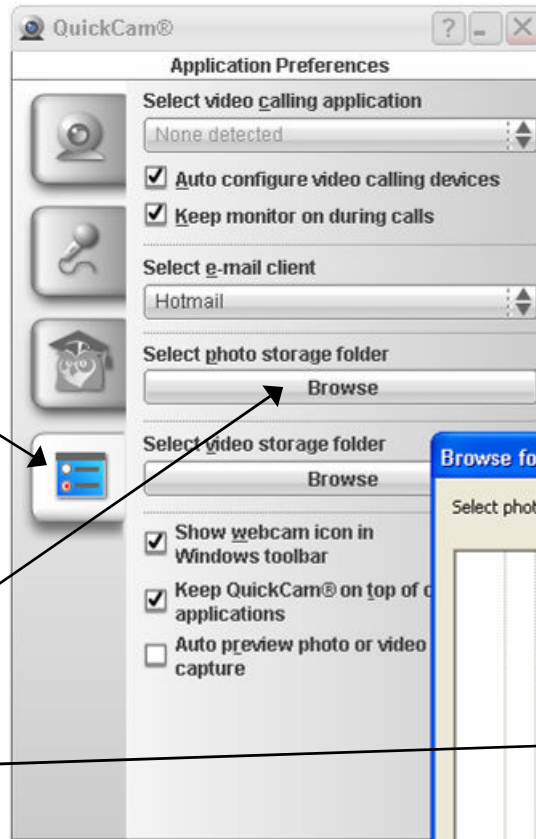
QuickCam®

Application Preferences

Select video calling application

None detected

Auto configure video calling devices

Keep monitor on during calls

Select e-mail client

Hotmail

Select photo storage folder

Browse

Select video storage folder

Browse

Show webcam icon in Windows toolbar

Keep QuickCam® on top of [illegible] applications

Auto preview photo or video capture

Browse fo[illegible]

Select phot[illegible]